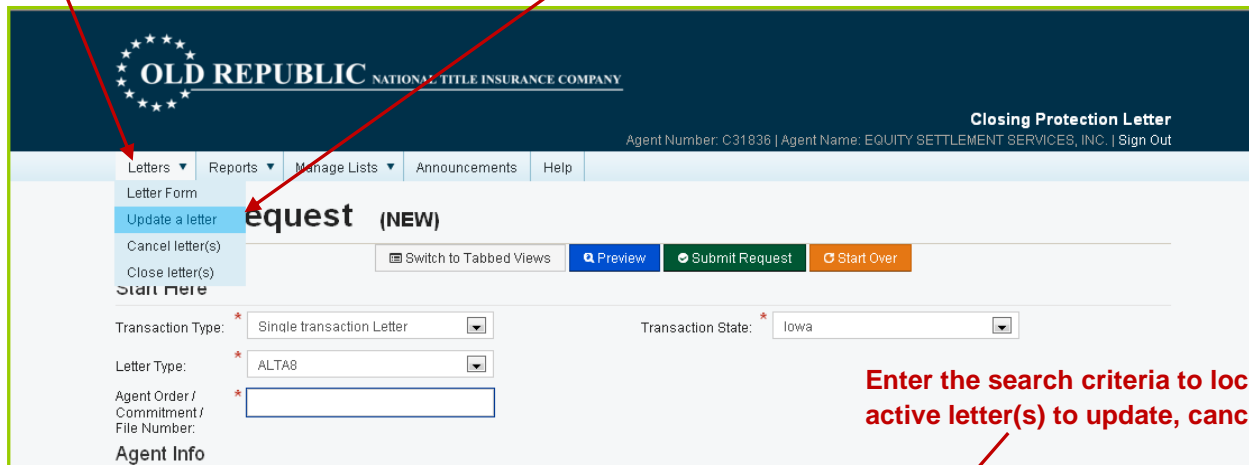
OLD REPUBLIC NATIONAL TITLE INSURANCE COMPANY

Closing Protection Letter
Agent Number: C31836 | Agent Name: EQUITY SETTLEMENT SERVICES, INC. | Sign Out

Letters ▼ Reports ▼ Manage Lists ▼ Announcements Help

Letter Form
Update a letter
Cancel letter(s)
Close letter(s)

equest (NEW)

Switch to Tabbed Views Preview Submit Request Start Over

Start Here

Transaction Type: * Single transaction Letter
Transaction State: * Iowa
Letter Type: * ALTA8
Agent Order / Commitment / File Number: *

Agent Info

Enter the search criteria to loc
active letter(s) to update, canc